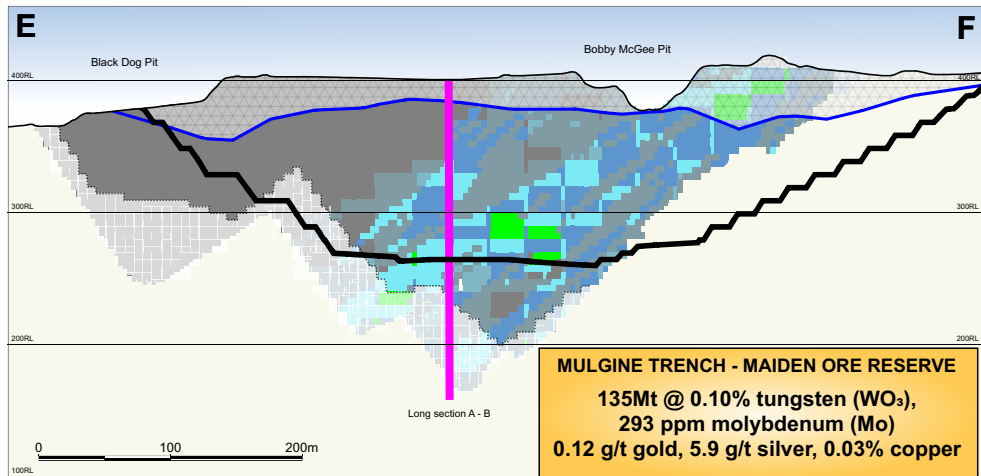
E

F

Black Dog Pit

Bobby McGee Pit

400RL

400RL

300RL

300RL

200RL

200RL

100RL

Long section A - B

0

100

200m

MULGINE TRENCH - MAIDEN ORE RESERVE

135Mt @ 0.10% tungsten ($WO_3$), 293 ppm molybdenum (Mo) 0.12 g/t gold, 5.9 g/t silver, 0.03% copper